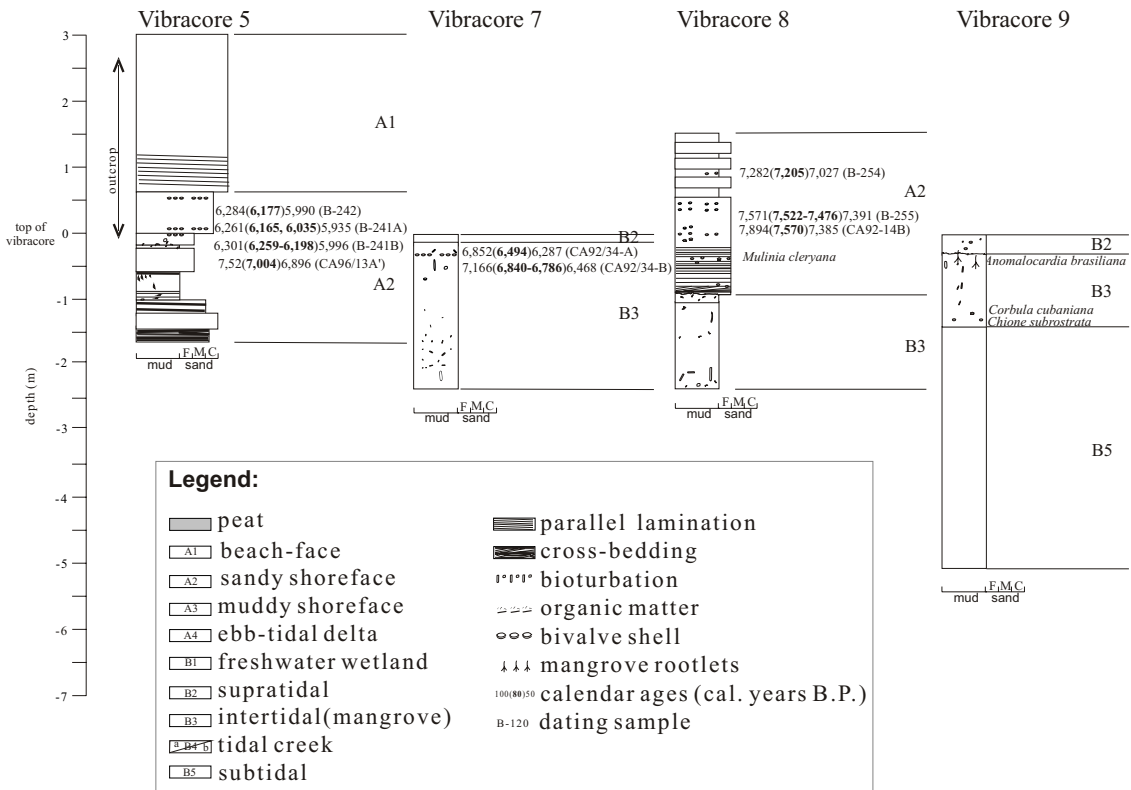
Vibracore 5 Vibracore 7 Vibracore 8 Vibracore 9

3
2
1
top of vibracore 0
-1
-2
-3
-4
-5
-6
-7

depth (m)

outcrop

A1

6,284(**6,177**)5,990 (B-242)
6,261(**6,165, 6,035**)5,935 (B-241A)
6,301(**6,259-6,198**)5,996 (B-241B)
7,52(**7,004**)6,896 (CA96/13A')

A2

mud F M C sand

6,852(**6,494**)6,287 (CA92/34-A)
7,166(**6,840-6,786**)6,468 (CA92/34-B)

B2

B3

mud F M C sand

7,282(**7,205**)7,027 (B-254)

A2

7,571(**7,522-7,476**)7,391 (B-255)
7,894(**7,570**)7,385 (CA92-14B)

*Mulinia cleryana*

B3

mud F M C sand

B2
*Anomalocardia brasiliana*
B3
*Corbula cubaniana*
*Chione subrostrata*

B5

mud F M C sand

**Legend:**

peat
A1 beach-face
A2 sandy shoreface
A3 muddy shoreface
A4 ebb-tidal delta
B1 freshwater wetland
B2 supratidal
B3 intertidal(mangrove)
a B4 b tidal creek
B5 subtidal

parallel lamination
cross-bedding
bioturbation
organic matter
bivalve shell
mangrove rootlets
100(**80**)50 calendar ages (cal. years B.P.)
B-120 dating sample